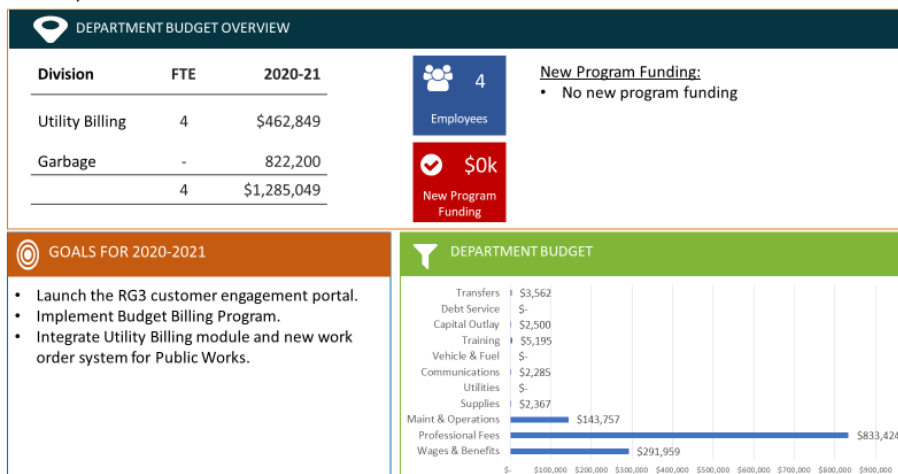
DEPARTMENT BUDGET OVERVIEW

| Division | FTE | 2020-21 |
|---|---|---|
| Utility Billing | 4 | $462,849 |
| Garbage | - | 822,200 |
| | 4 | $1,285,049 |

4
Employees

$0k
New Program Funding

New Program Funding:
• No new program funding

GOALS FOR 2020-2021

• Launch the RG3 customer engagement portal.
• Implement Budget Billing Program.
• Integrate Utility Billing module and new work order system for Public Works.

DEPARTMENT BUDGET

Transfers $3,562
Debt Service $-
Capital Outlay $2,500
Training $5,195
Vehicle & Fuel $-
Communications $2,285
Utilities $-
Supplies $2,367
Maint & Operations $143,757
Professional Fees $833,424
Wages & Benefits $291,959

$- $100,000 $200,000 $300,000 $400,000 $500,000 $600,000 $700,000 $800,000 $900,000